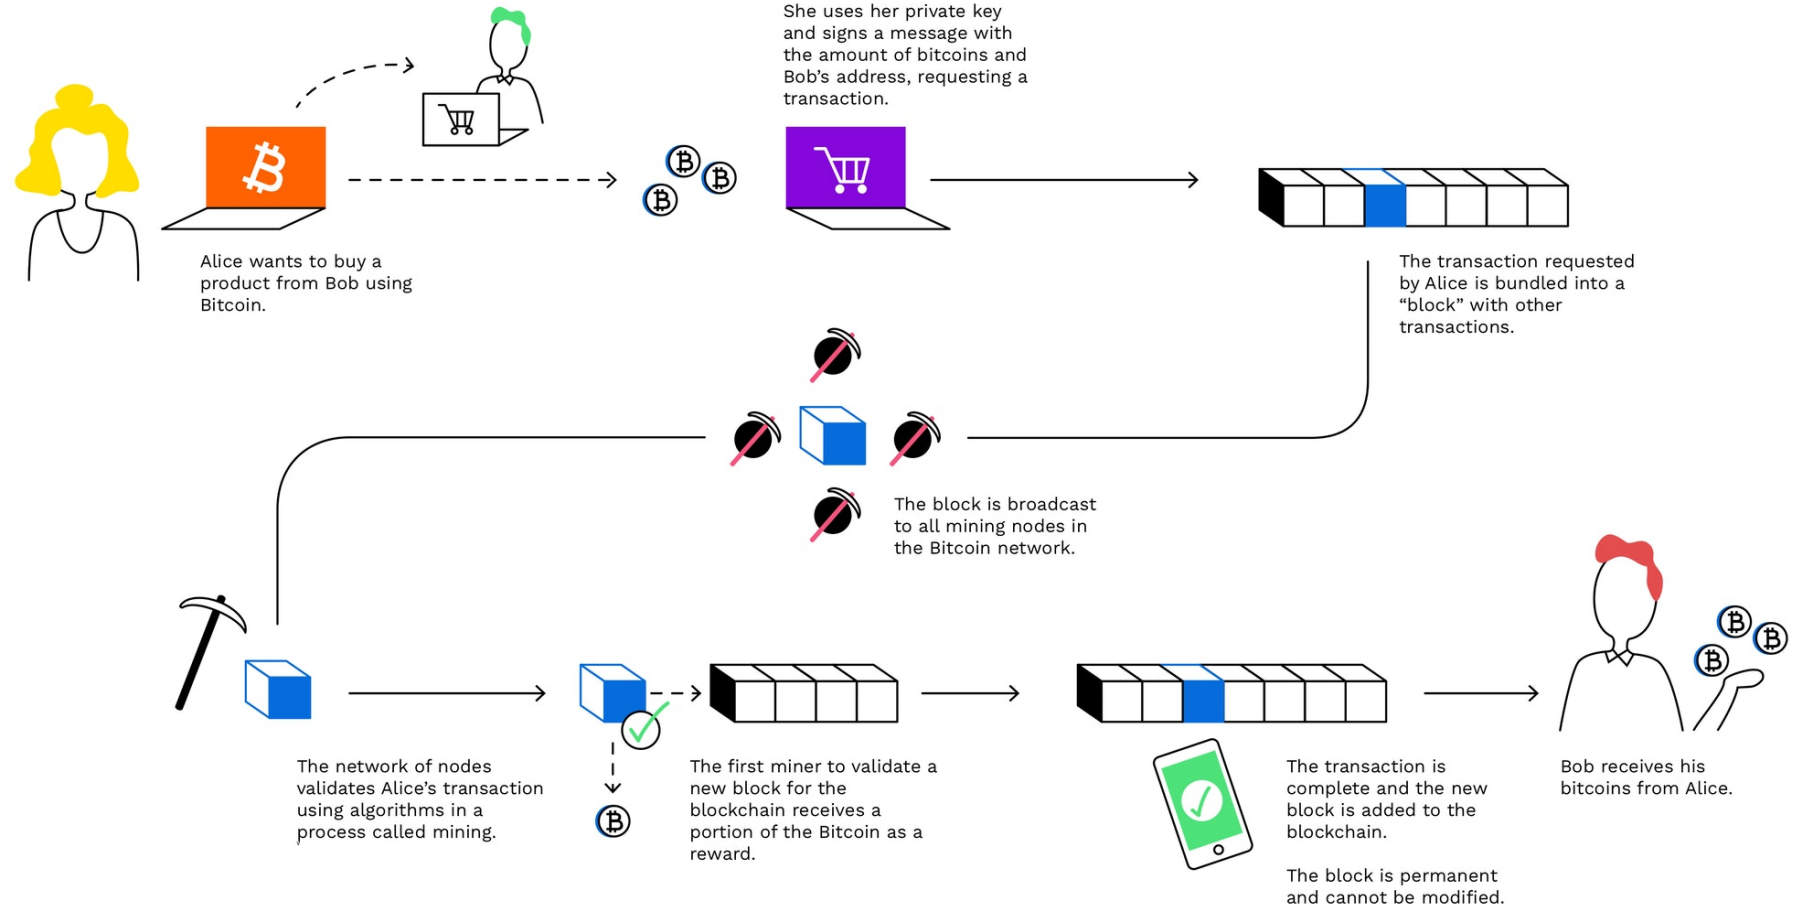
She uses her private key and signs a message with the amount of bitcoins and Bob's address, requesting a transaction.

Alice wants to buy a product from Bob using Bitcoin.

The transaction requested by Alice is bundled into a "block" with other transactions.

The block is broadcast to all mining nodes in the Bitcoin network.

The network of nodes validates Alice's transaction using algorithms in a process called mining.

The first miner to validate a new block for the blockchain receives a portion of the Bitcoin as a reward.

The transaction is complete and the new block is added to the blockchain.

The block is permanent and cannot be modified.

Bob receives his bitcoins from Alice.